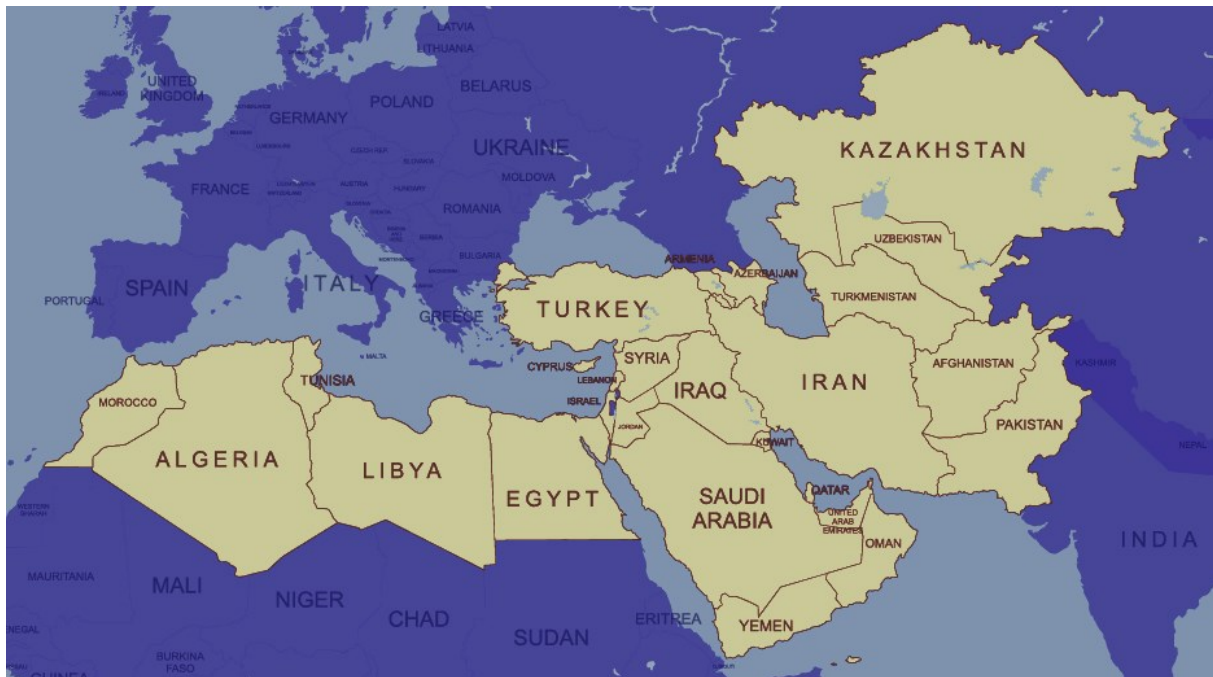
LATVIA
LITHUANIA
UNITED KINGDOM
IRELAND
BELARUS
POLAND
GERMANY
UKRAINE
KAZAKHSTAN
FRANCE
MOLDOVA
ROMANIA
BULGARIA
UZBEKISTAN
ARMENIA
AZERBAIJAN
PORTUGAL
SPAIN
ITALY
TURKEY
TURKMENISTAN
GREECE
MALTA
CYPRUS
SYRIA
TUNISIA
LEBANON
ISRAEL
IRAQ
IRAN
AFGHANISTAN
KASHMIR
MOROCCO
JORDAN
KUWAIT
PAKISTAN
NEPAL
ALGERIA
LIBYA
EGYPT
SAUDI ARABIA
QATAR
UNITED ARAB EMIRATES
OMAN
WESTERN SAHARA
INDIA
MAURITANIA
MALI
NIGER
CHAD
ERITREA
SUDAN
YEMEN
BURKINA FASO
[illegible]NEGAL
GUINEA